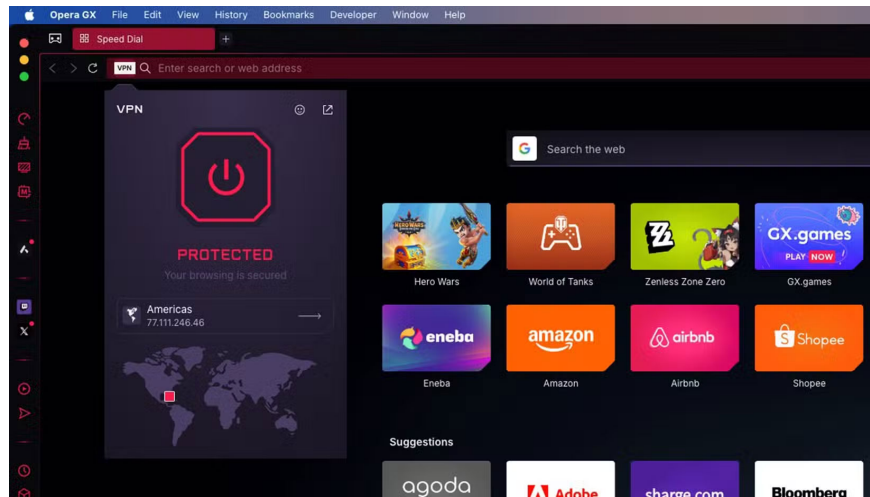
Opera GX File Edit View History Bookmarks Developer Window Help

Speed Dial

VPN Enter search or web address

VPN

PROTECTED

Your browsing is secured

Americas
77.111.246.46

Search the web

HERO WARS
Hero Wars

World of Tanks

Zenless Zone Zero

GX.games
PLAY NOW
GX.games

eneba
Eneba

amazon
Amazon

airbnb
Airbnb

Shopee
Shopee

Suggestions

agoda

Adobe

sharge.com

Bloomberg